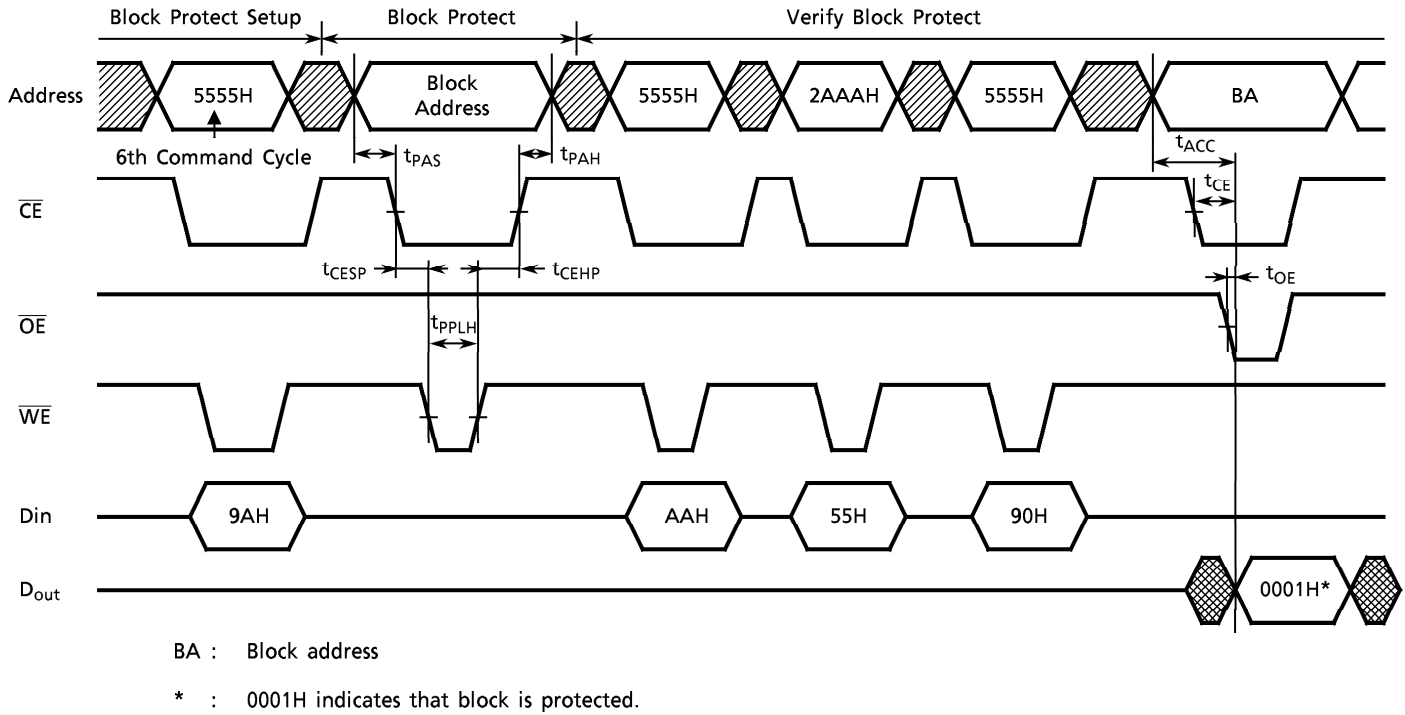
Block Protect Setup

Block Protect

Verify Block Protect

Address

5555H

Block Address

5555H

2AAAH

5555H

BA

6th Command Cycle

$t_{PAS}$

$t_{PAH}$

$t_{ACC}$

$\overline{CE}$

$t_{CE}$

$t_{CESP}$

$t_{CEHP}$

$t_{OE}$

$\overline{OE}$

$t_{PPLH}$

$\overline{WE}$

Din

9AH

AAH

55H

90H

$D_{out}$

0001H*

BA : Block address

* : 0001H indicates that block is protected.